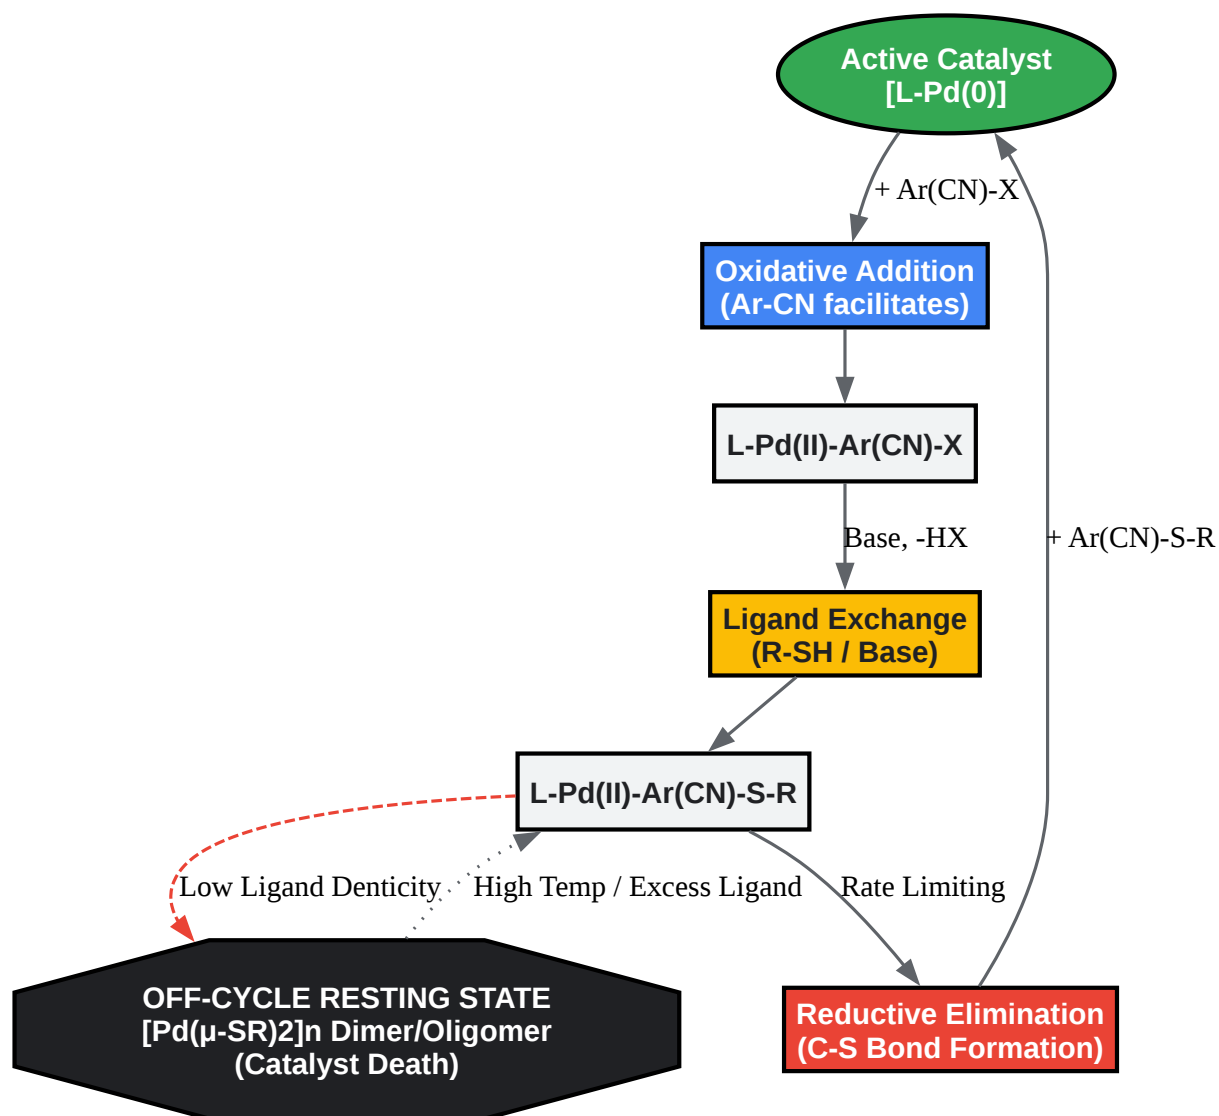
Active Catalyst
[L-Pd(0)]

+ Ar(CN)-X

Oxidative Addition
(Ar-CN facilitates)

L-Pd(II)-Ar(CN)-X

Base, -HX

+ Ar(CN)-S-R

Ligand Exchange
(R-SH / Base)

L-Pd(II)-Ar(CN)-S-R

Low Ligand Denticity

High Temp / Excess Ligand

Rate Limiting

OFF-CYCLE RESTING STATE
[Pd(μ-SR)2]n Dimer/Oligomer
(Catalyst Death)

Reductive Elimination
(C-S Bond Formation)